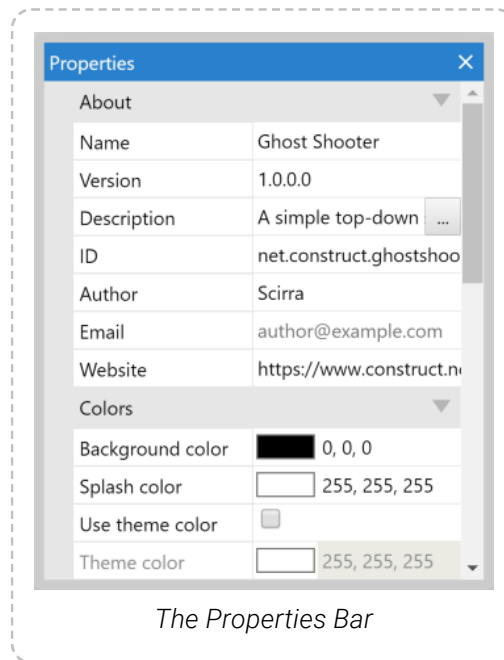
Properties ×

| About | |
|---|---|
| Name | Ghost Shooter |
| Version | 1.0.0.0 |
| Description | A simple top-down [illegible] ... |
| ID | net.construct.ghostshoo |
| Author | Scirra |
| Email | author@example.com |
| Website | https://www.construct.n |
| Colors | |
| Background color | 0, 0, 0 |
| Splash color | 255, 255, 255 |
| Use theme color | |
| Theme color | 255, 255, 255 |

The Properties Bar